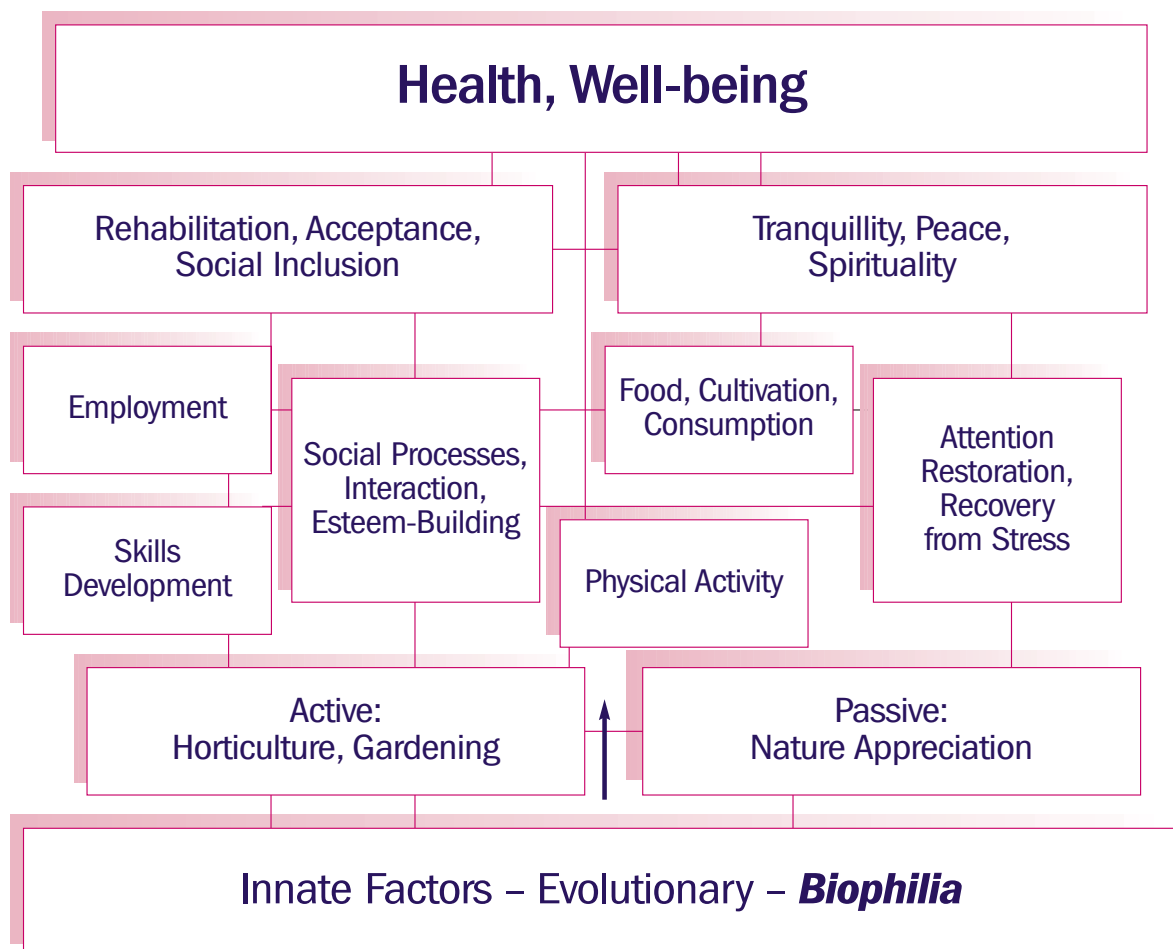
Health, Well-being

Rehabilitation, Acceptance, Social Inclusion

Tranquillity, Peace, Spirituality

Employment

Social Processes, Interaction, Esteem-Building

Food, Cultivation, Consumption

Attention Restoration, Recovery from Stress

Skills Development

Physical Activity

Active: Horticulture, Gardening

Passive: Nature Appreciation

Innate Factors – Evolutionary – *Biophilia*